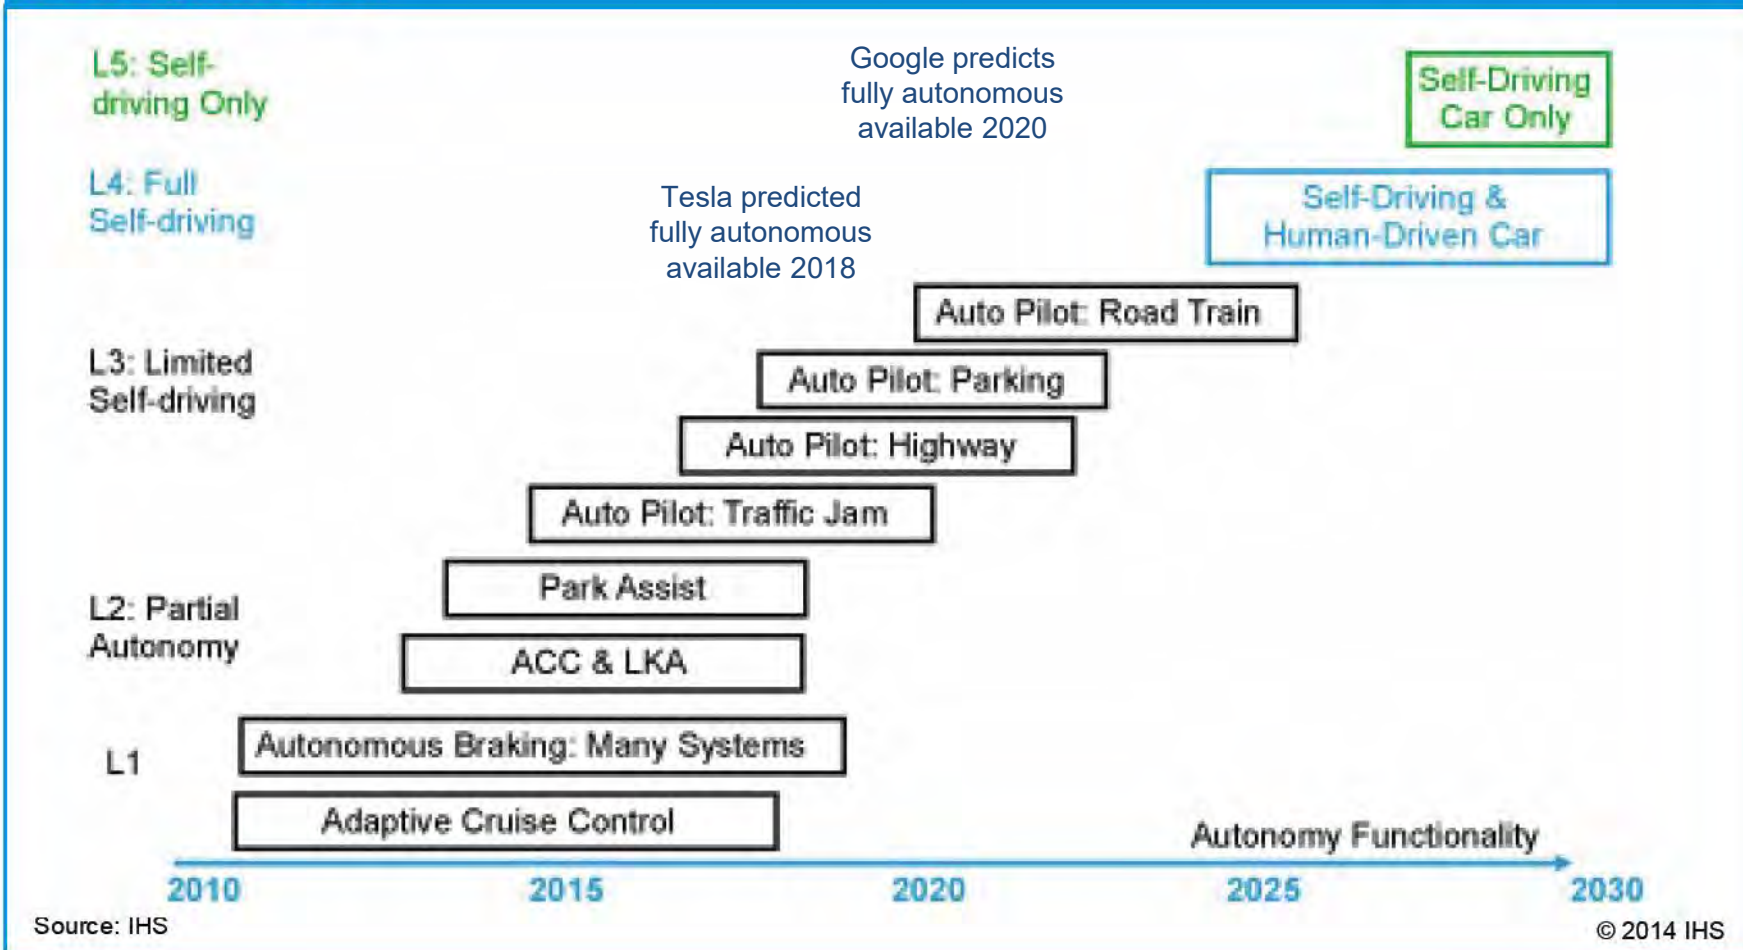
L5: Self-driving Only

Google predicts fully autonomous available 2020

Self-Driving Car Only

L4: Full Self-driving

Tesla predicted fully autonomous available 2018

Self-Driving & Human-Driven Car

Auto Pilot: Road Train

L3: Limited Self-driving

Auto Pilot: Parking

Auto Pilot: Highway

Auto Pilot: Traffic Jam

Park Assist

L2: Partial Autonomy

ACC & LKA

L1

Autonomous Braking: Many Systems

Adaptive Cruise Control

Autonomy Functionality

2010 2015 2020 2025 2030

Source: IHS

© 2014 IHS